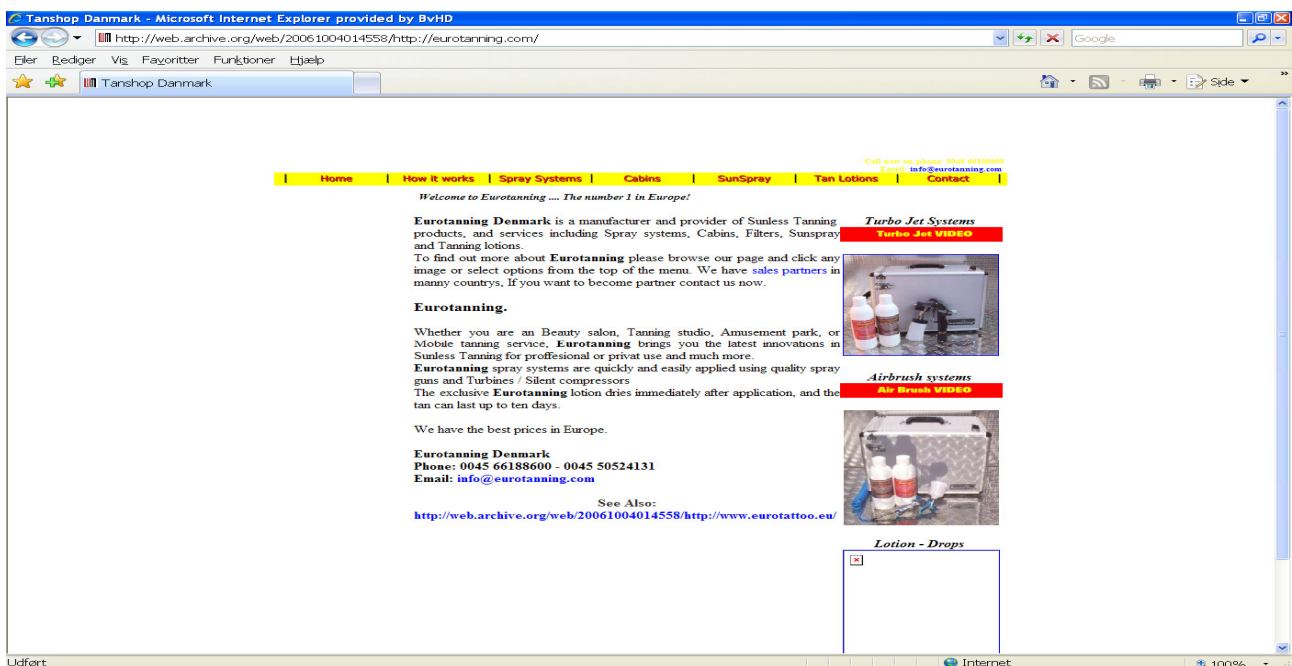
Tanshop Danmark - Microsoft Internet Explorer provided by BvHD

http://web.archive.org/web/20061004014558/http://eurotanning.com/

Google

Filer Rediger Vis Favoritter Funktioner Hjælp

Tanshop Danmark

Side

Call now on phone: 0045 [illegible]
E-mail: info@eurotanning.com

| Home | How it works | Spray Systems | Cabins | SunSpray | Tan Lotions | Contact |

Welcome to Eurotanning .... The number 1 in Europe!

Eurotanning Denmark is a manufacturer and provider of Sunless Tanning products, and services including Spray systems, Cabins, Filters, Sunspray and Tanning lotions.
To find out more about Eurotanning please browse our page and click any image or select options from the top of the menu. We have sales partners in manny countrys, If you want to become partner contact us now.

Eurotanning.

Whether you are an Beauty salon, Tanning studio, Amusement park, or Mobile tanning service, Eurotanning brings you the latest innovations in Sunless Tanning for proffesional or privat use and much more.
Eurotanning spray systems are quickly and easily applied using quality spray guns and Turbines / Silent compressors
The exclusive Eurotanning lotion dries immediately after application, and the tan can last up to ten days.

We have the best prices in Europe.

Eurotanning Denmark
Phone: 0045 66188600 - 0045 50524131
Email: info@eurotanning.com

See Also:
http://web.archive.org/web/20061004014558/http://www.eurotattoo.eu/

Turbo Jet Systems
Turbo Jet VIDEO

Airbrush systems
Air Brush VIDEO

Lotion - Drops

Udført

Internet

100%